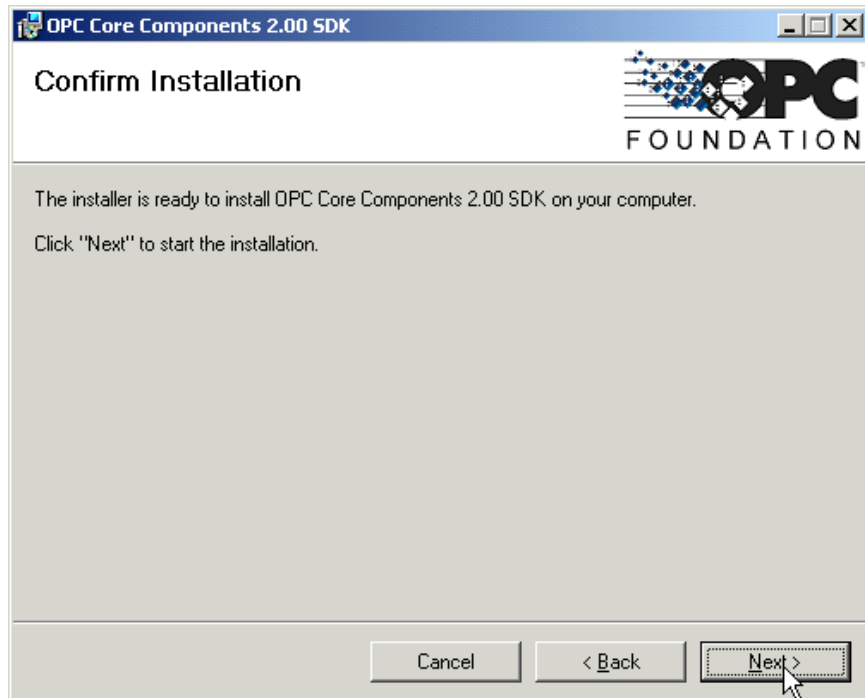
OPC Core Components 2.00 SDK

Confirm Installation

OPC
FOUNDATION

The installer is ready to install OPC Core Components 2.00 SDK on your computer.

Click "Next" to start the installation.

Cancel

< Back

Next >